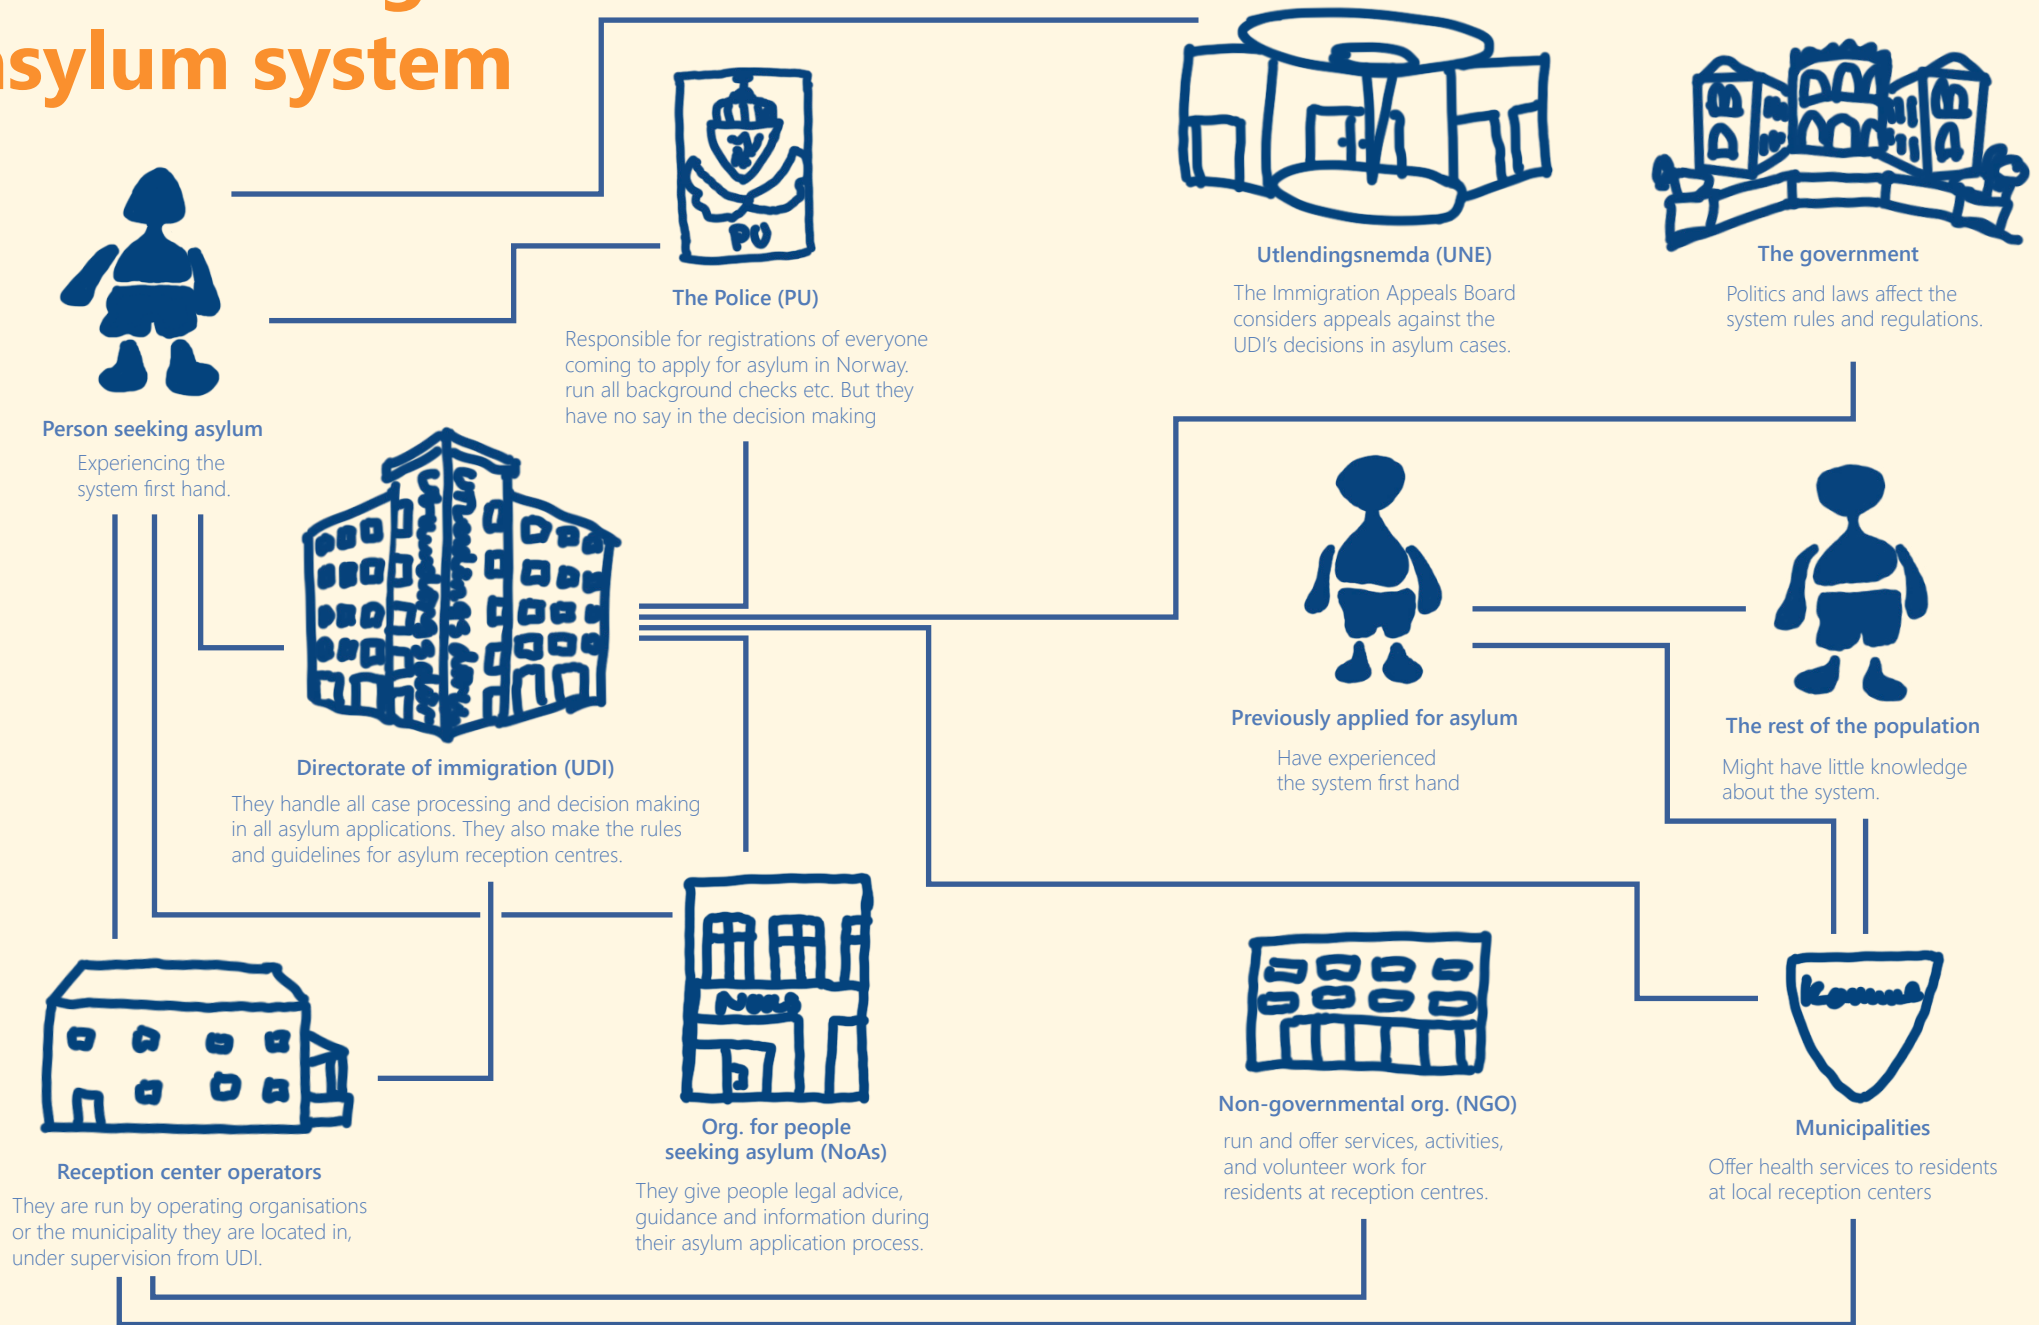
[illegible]sylum system

Person seeking asylum
Experiencing the system first hand.

PU

The Police (PU)
Responsible for registrations of everyone coming to apply for asylum in Norway. run all background checks etc. But they have no say in the decision making

Utlendingsnemda (UNE)
The Immigration Appeals Board considers appeals against the UDI's decisions in asylum cases.

The government
Politics and laws affect the system rules and regulations.

Directorate of immigration (UDI)
They handle all case processing and decision making in all asylum applications. They also make the rules and guidelines for asylum reception centres.

Previously applied for asylum
Have experienced the system first hand

The rest of the population
Might have little knowledge about the system.

NOAS

Reception center operators
They are run by operating organisations or the municipality they are located in, under supervision from UDI.

Org. for people seeking asylum (NoAs)
They give people legal advice, guidance and information during their asylum application process.

Non-governmental org. (NGO)
run and offer services, activities, and volunteer work for residents at reception centres.

Kommune

Municipalities
Offer health services to residents at local reception centers